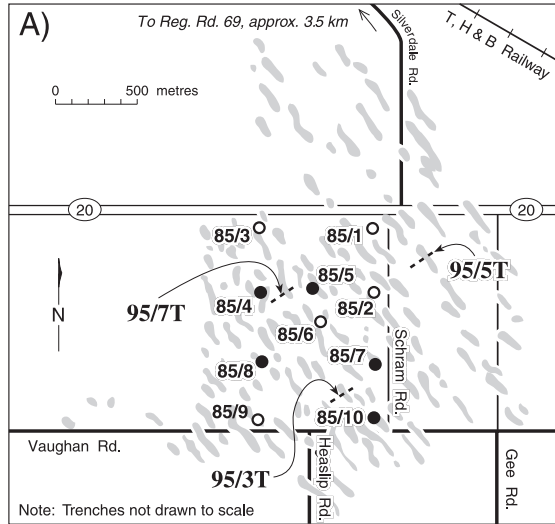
A)

To Reg. Rd. 69, approx. 3.5 km

Silverdale Rd.

T, H & B Railway

0 500 metres

20

20

85/3

85/1

95/5T

85/5

95/7T

85/4

85/2

N

85/6

85/7

Schram Rd.

85/8

85/9

85/10

Vaughan Rd.

95/3T

Heaslip Rd.

Gee Rd.

Note: Trenches not drawn to scale